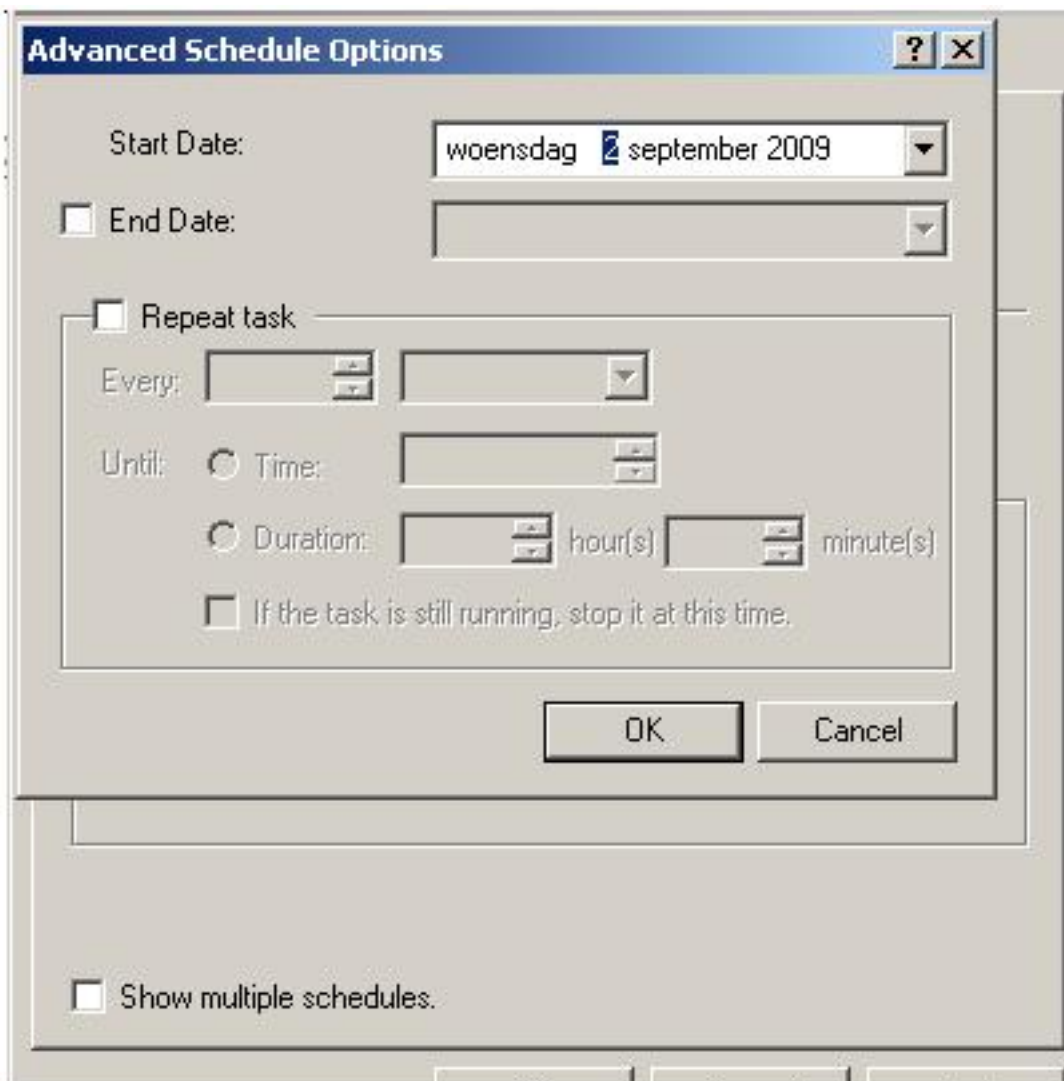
Advanced Schedule Options

? X

Start Date: woensdag 2 september 2009

End Date:

Repeat task

Every:

Until: Time:

Duration: hour(s) minute(s)

If the task is still running, stop it at this time.

OK

Cancel

Show multiple schedules.